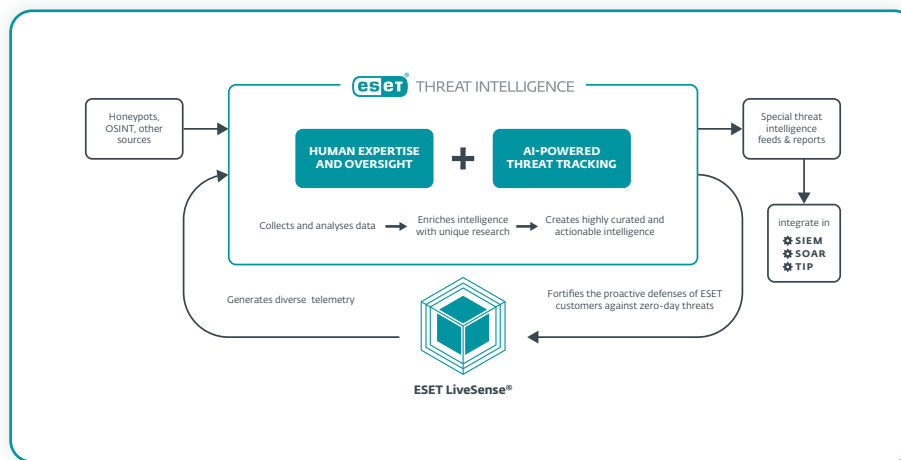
eset THREAT INTELLIGENCE

Honeypots, OSINT, other sources

HUMAN EXPERTISE AND OVERSIGHT

+

AI-POWERED THREAT TRACKING

Collects and analyses data

Enriches intelligence with unique research

Creates highly curated and actionable intelligence

Special threat intelligence feeds & reports

integrate in

SIEM
SOAR
TIP

Generates diverse telemetry

Fortifies the proactive defenses of ESET customers against zero-day threats

ESET LiveSense®